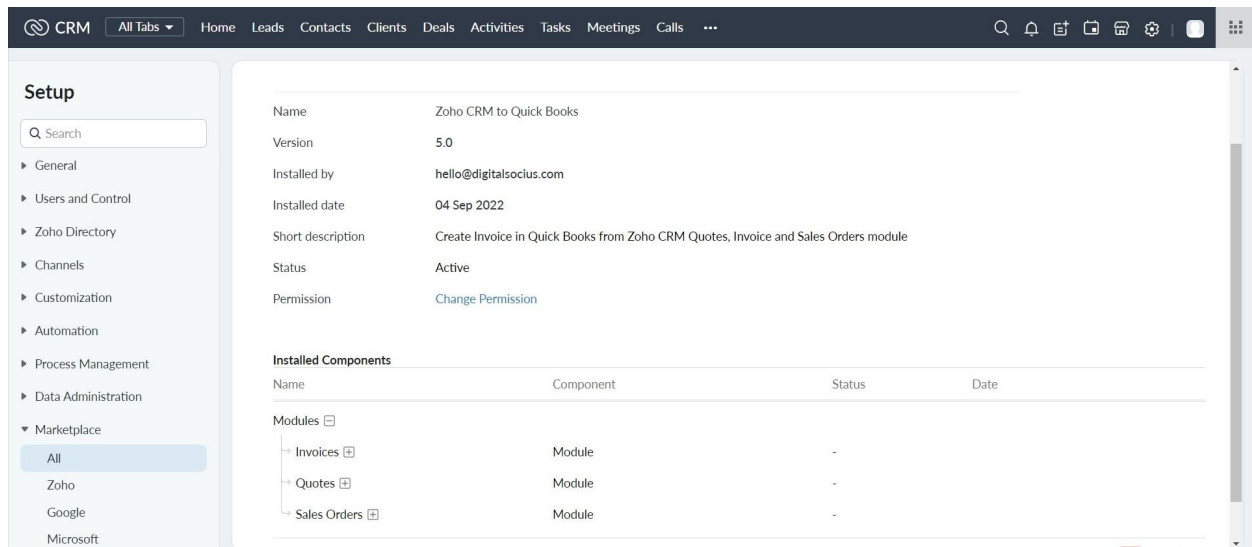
CRM All Tabs Home Leads Contacts Clients Deals Activities Tasks Meetings Calls ···

Setup

Search

General

Users and Control

Zoho Directory

Channels

Customization

Automation

Process Management

Data Administration

Marketplace

All

Zoho

Google

Microsoft

| | |
|---|---|
| Name | Zoho CRM to Quick Books |
| Version | 5.0 |
| Installed by | hello@digitalsocius.com |
| Installed date | 04 Sep 2022 |
| Short description | Create Invoice in Quick Books from Zoho CRM Quotes, Invoice and Sales Orders module |
| Status | Active |
| Permission | Change Permission |

Installed Components

| Name | Component | Status | Date |
|---|---|---|---|
| Modules | | | |
| Invoices | Module | - | |
| Quotes | Module | - | |
| Sales Orders | Module | - | |